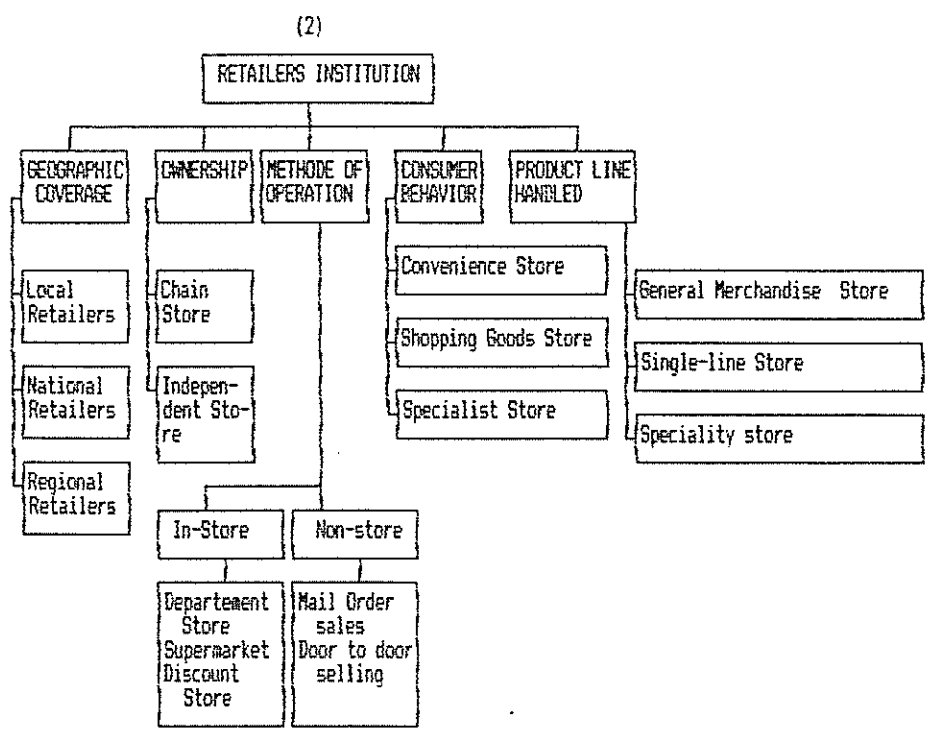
(2)

RETAILERS INSTITUTION

GEOGRAPHIC COVERAGE

OWNERSHIP

METHODE OF OPERATION

CONSUMER BEHAVIOR

PRODUCT LINE HANDLED

Local Retailers

National Retailers

Regional Retailers

Chain Store

Independent Store

Convenience Store

Shopping Goods Store

Specialist Store

General Merchandise Store

Single-line Store

Speciality store

In-Store

Non-store

Departement Store Supermarket Discount Store

Mail Order sales Door to door selling